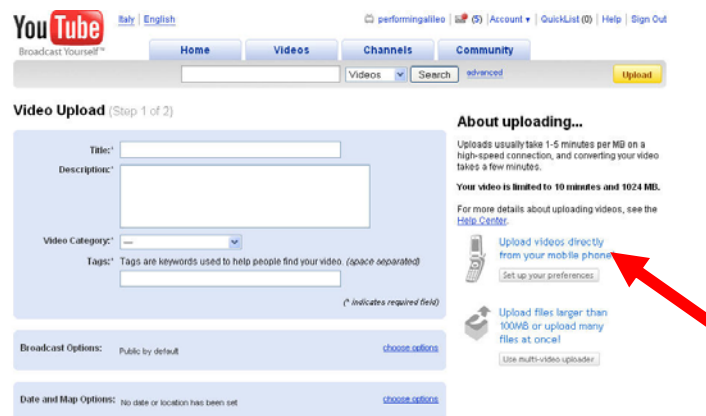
YouTube
Broadcast Yourself™

Italy | English

performingalileo | (5) | Account ▾ | QuickList (0) | Help | Sign Out

Home | Videos | Channels | Community

Videos | Search | advanced | Upload

Video Upload (Step 1 of 2)

Title:*

Description:*

Video Category:* —

Tags:* Tags are keywords used to help people find your video. (space separated)

(* indicates required field)

Broadcast Options: Public by default | choose options

Date and Map Options: No date or location has been set | choose options

About uploading...

Uploads usually take 1-5 minutes per MB on a high-speed connection, and converting your video takes a few minutes.

Your video is limited to 10 minutes and 1024 MB.

For more details about uploading videos, see the Help Center.

Upload videos directly from your mobile phone!

Set up your preferences

Upload files larger than 100MB or upload many files at once!

Use multi-video uploader